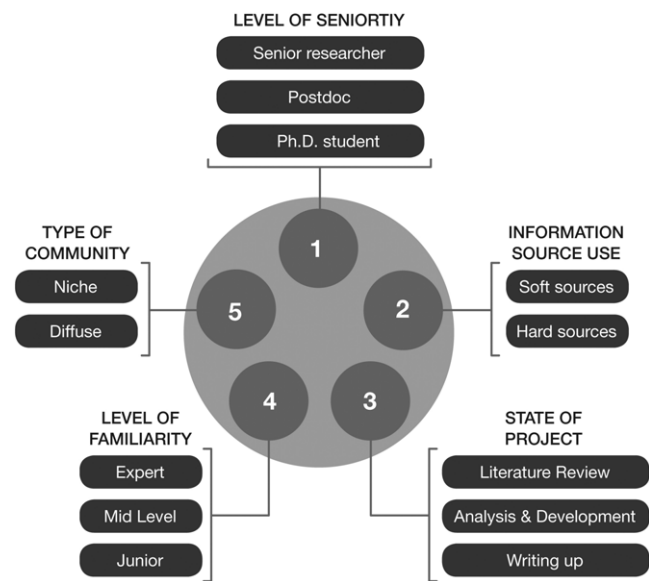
LEVEL OF SENIORTIY

Senior researcher

Postdoc

Ph.D. student

TYPE OF COMMUNITY

Niche

Diffuse

INFORMATION SOURCE USE

Soft sources

Hard sources

1

2

3

4

5

LEVEL OF FAMILIARITY

Expert

Mid Level

Junior

STATE OF PROJECT

Literature Review

Analysis & Development

Writing up